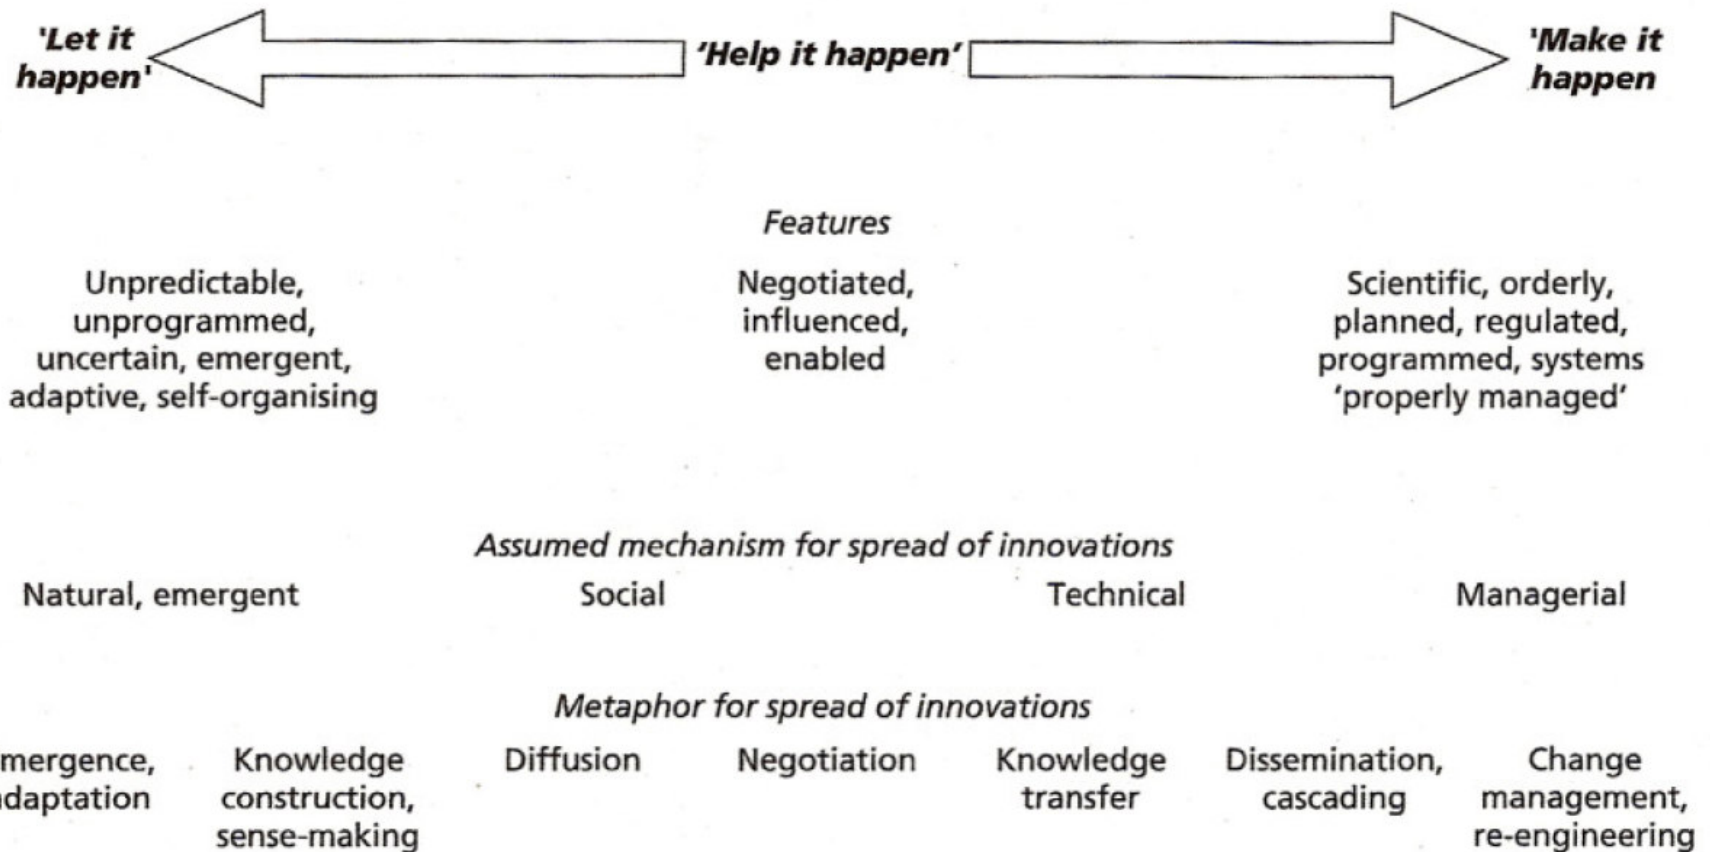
'Let it happen'

'Help it happen'

'Make it happen

Features

Unpredictable, unprogrammed, uncertain, emergent, adaptive, self-organising

Negotiated, influenced, enabled

Scientific, orderly, planned, regulated, programmed, systems 'properly managed'

Assumed mechanism for spread of innovations

Natural, emergent

Social

Technical

Managerial

Metaphor for spread of innovations

mergence, daptation

Knowledge construction, sense-making

Diffusion

Negotiation

Knowledge transfer

Dissemination, cascading

Change management, re-engineering